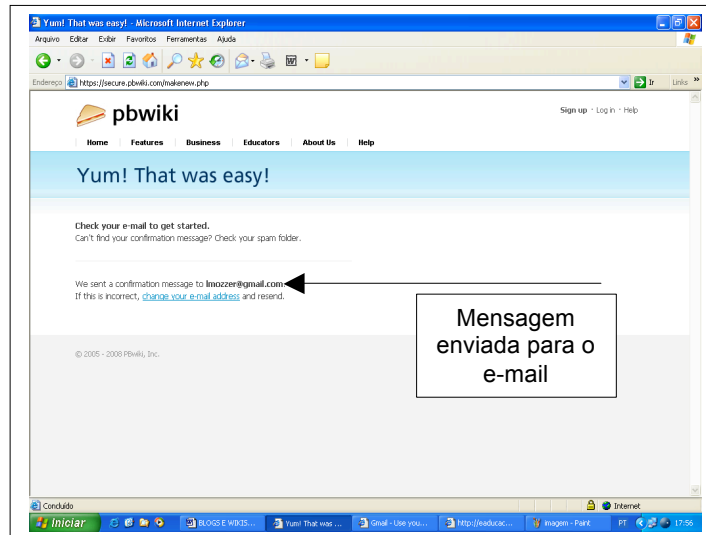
Yum! That was easy! - Microsoft Internet Explorer

Arquivo Editar Exibir Favoritos Ferramentas Ajuda

Endereço https://secure.pbwiki.com/makenew.php

Ir Links »

pbwiki

Sign up · Log in · Help

Home Features Business Educators About Us Help

Yum! That was easy!

Check your e-mail to get started.
Can't find your confirmation message? Check your spam folder.

We sent a confirmation message to lmozzer@gmail.com.
If this is incorrect, change your e-mail address and resend.

Mensagem enviada para o e-mail

© 2005 - 2008 PBwiki, Inc.

Concluído

Internet

Iniciar

BLOGS E WIKIS...

Yum! That was ...

Gmail - Use you...

http://eaducac...

Imagem - Paint

PT

17:56